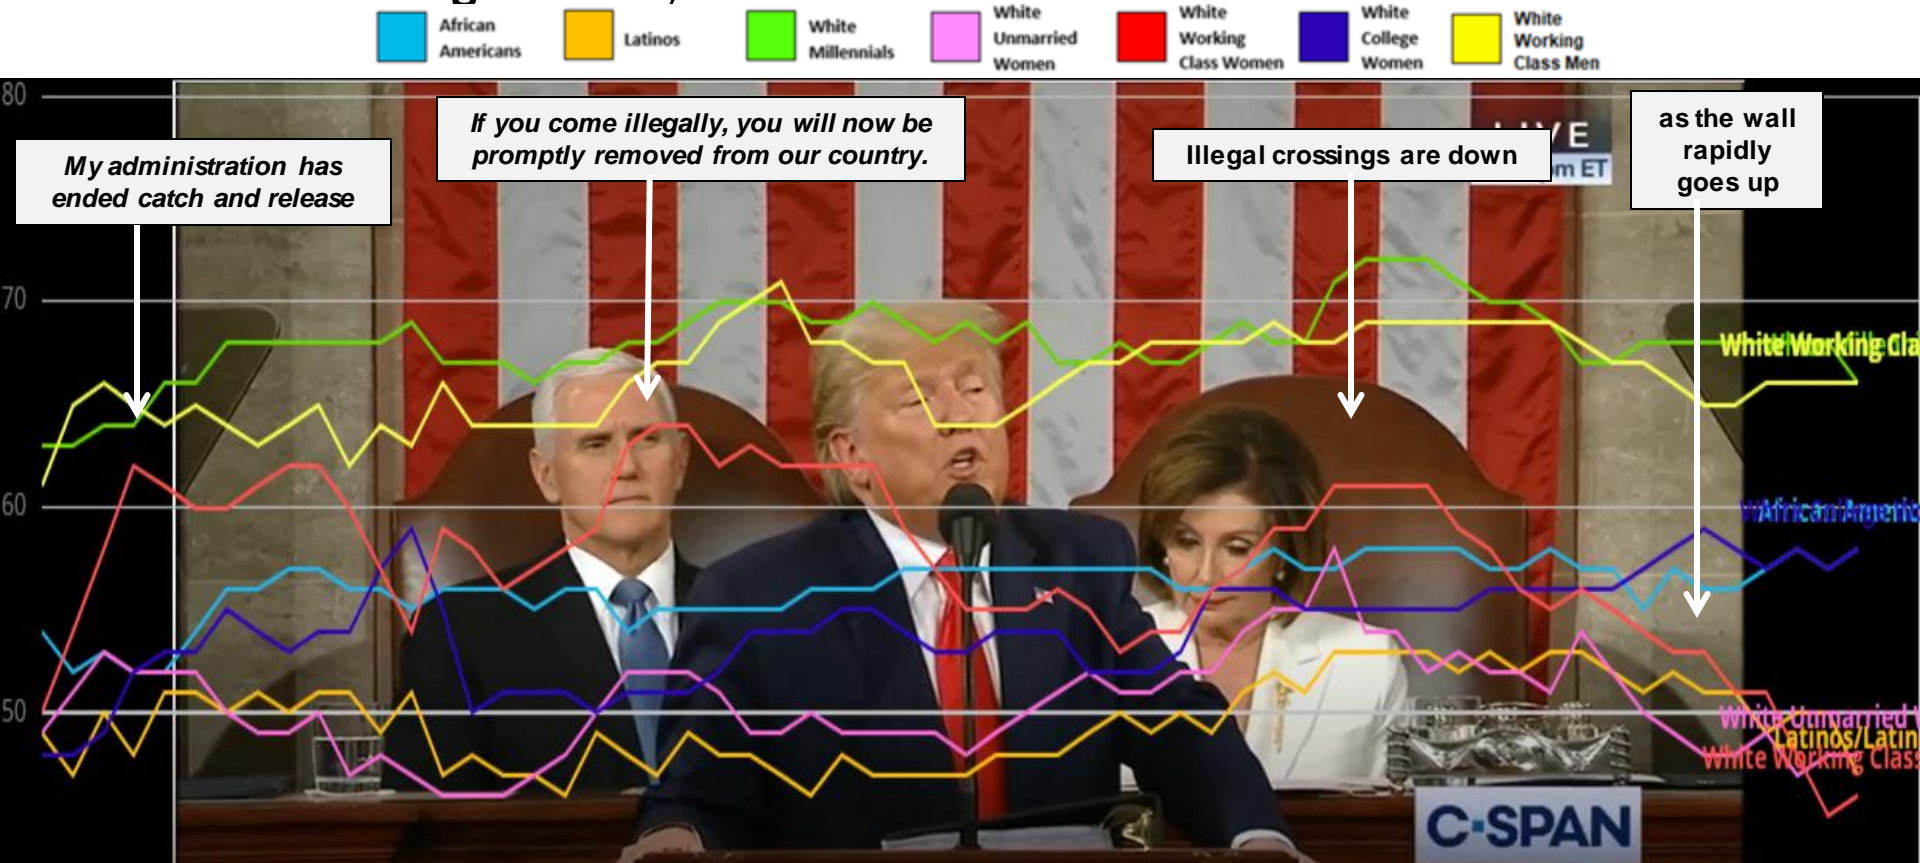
African Americans
Latinos
White Millennials
White Unmarried Women
White Working Class Women
White College Women
White Working Class Men

80
70
60
50

My administration has ended catch and release

If you come illegally, you will now be promptly removed from our country.

Illegal crossings are down

as the wall rapidly goes up

LIVE
m ET

White Working Cla
African Americ
White Unmarried
Latinos/Latin
White Working Class

C-SPAN